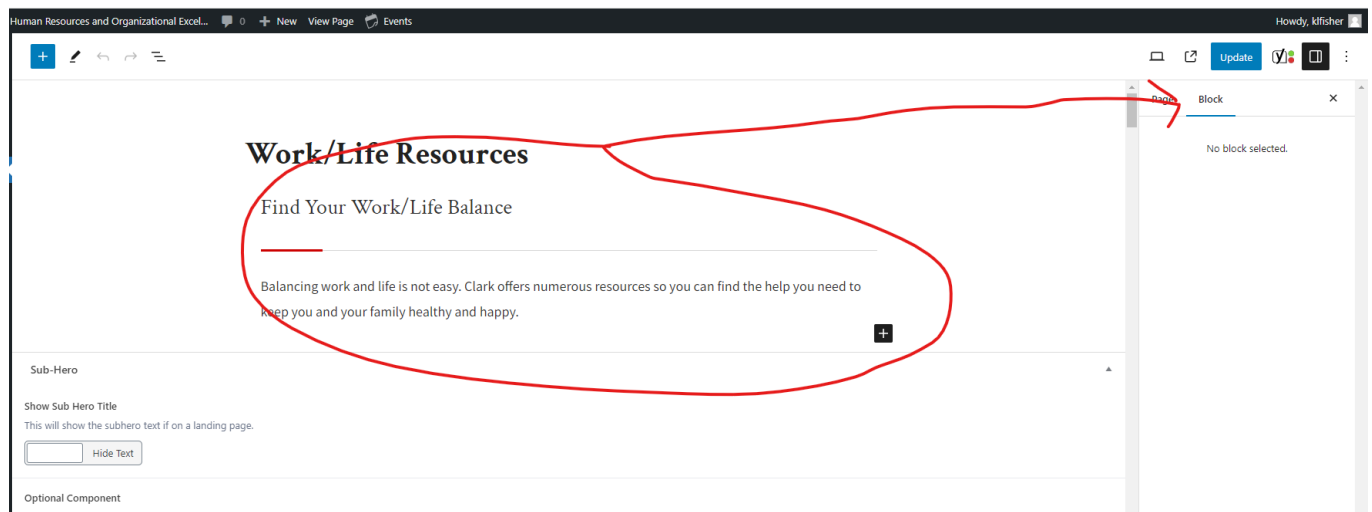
Human Resources and Organizational Excel... 0 New View Page Events Howdy, klfisher

Update

Page Block

No block selected.

Work/Life Resources

Find Your Work/Life Balance

Balancing work and life is not easy. Clark offers numerous resources so you can find the help you need to keep you and your family healthy and happy.

Sub-Hero

Show Sub Hero Title

This will show the subhero text if on a landing page.

Hide Text

Optional Component